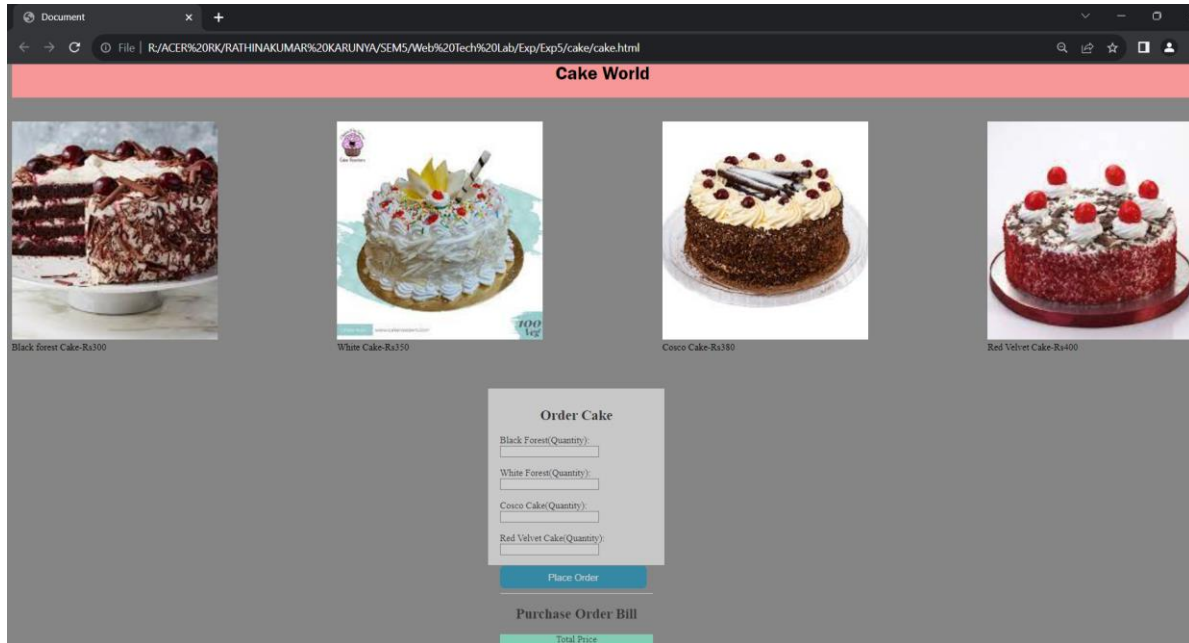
Document

File | R:/ACER%20RK/RATHINAKUMAR%20KARUNYA/SEM5/Web%20Tech%20Lab/Exp/Exp5/cake/cake.html

Cake World

Black forest Cake-Rs300

White Cake-Rs350

Cosco Cake-Rs380

Red Velvet Cake-Rs400

Order Cake

Black Forest(Quantity):

White Forest(Quantity):

Cosco Cake(Quantity):

Red Velvet Cake(Quantity):

Place Order

Purchase Order Bill

Total Price